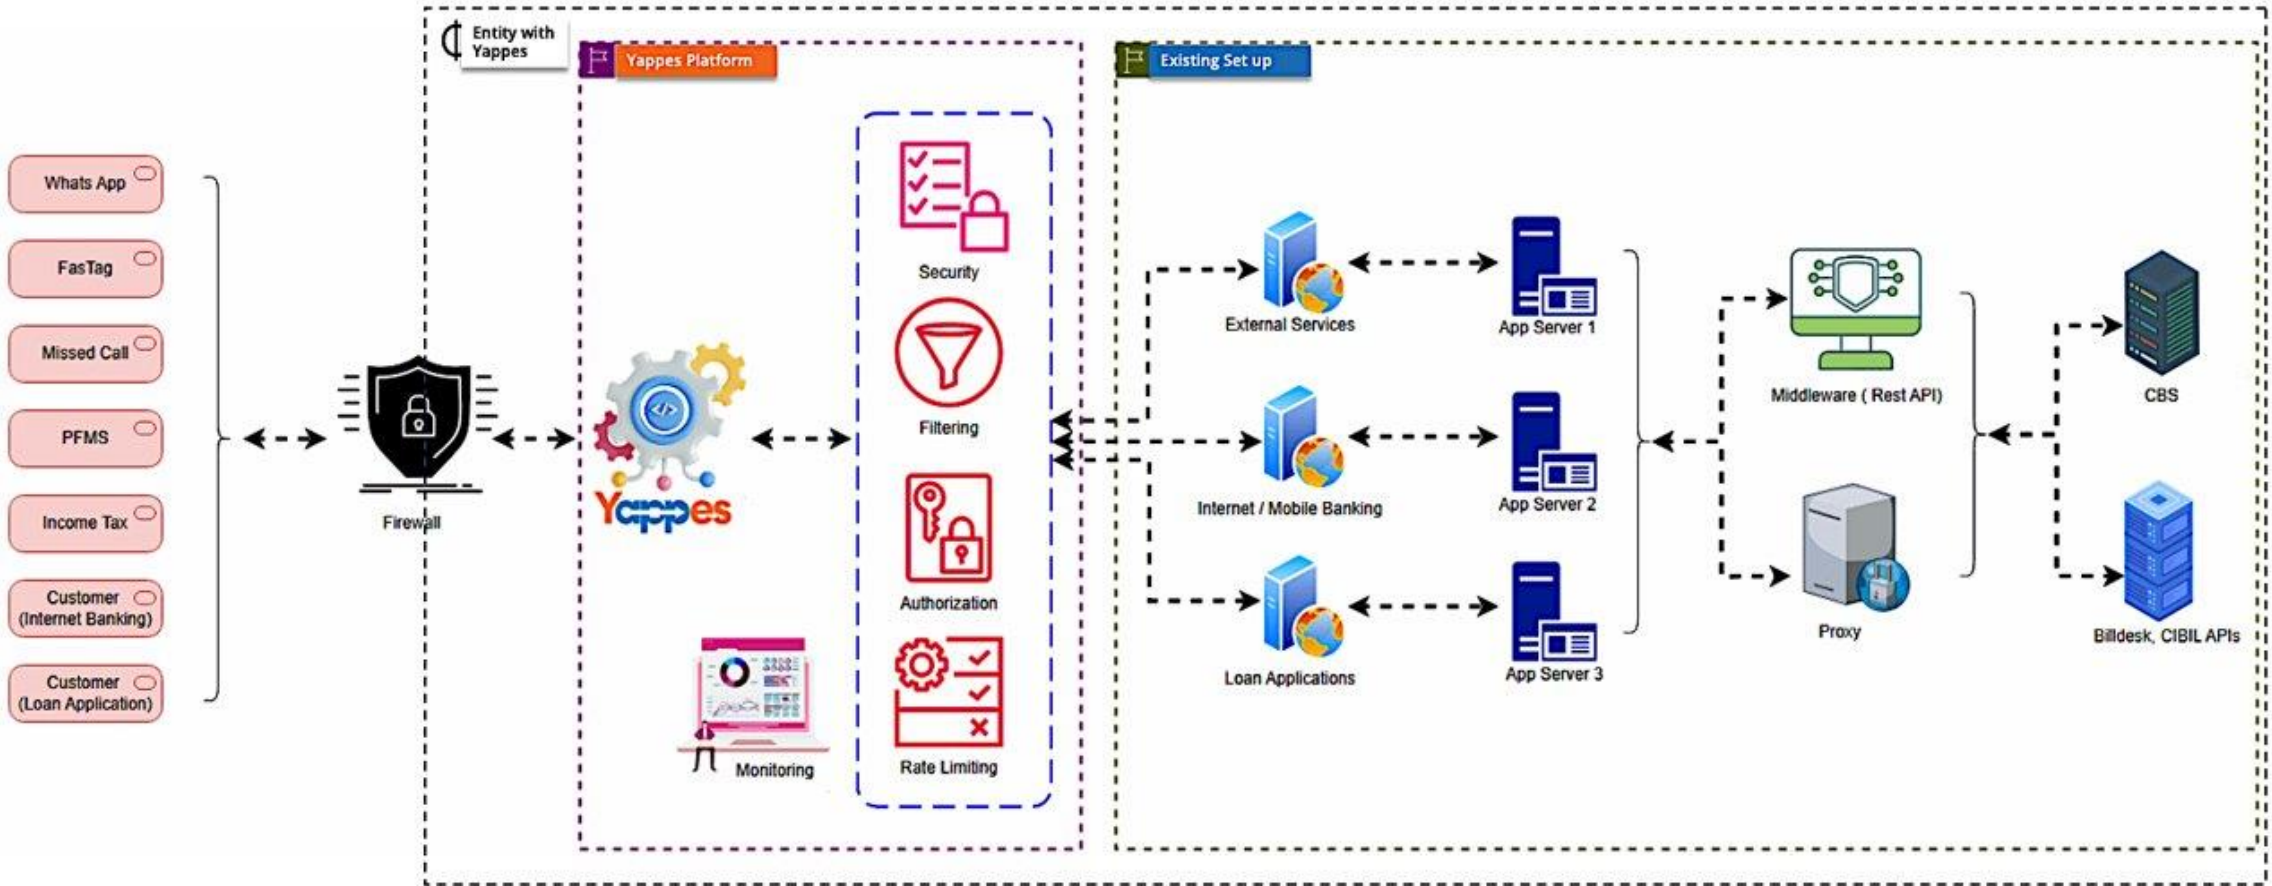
Entity with Yappes

Yappes Platform

Existing Set up

Whats App

FasTag

Missed Call

PFMS

Income Tax

Customer (Internet Banking)

Customer (Loan Application)

Firewall

Yappes

Security

Filtering

Authorization

Rate Limiting

Monitoring

External Services

Internet / Mobile Banking

Loan Applications

App Server 1

App Server 2

App Server 3

Middleware ( Rest API)

Proxy

CBS

Billdesk, CIBIL APIs